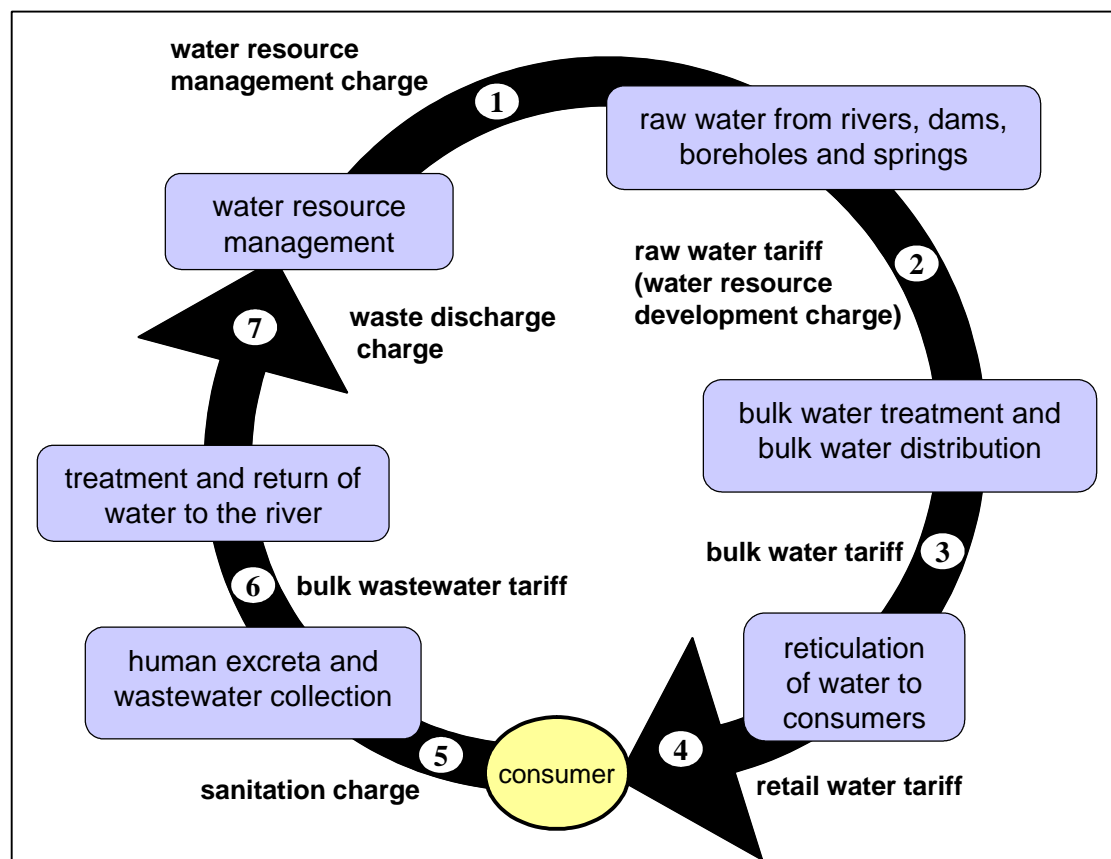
water resource management charge

1

raw water from rivers, dams, boreholes and springs

water resource management

raw water tariff (water resource development charge)

2

7

waste discharge charge

bulk water treatment and bulk water distribution

treatment and return of water to the river

bulk water tariff

3

6

bulk wastewater tariff

human excreta and wastewater collection

reticulation of water to consumers

5

consumer

4

sanitation charge

retail water tariff